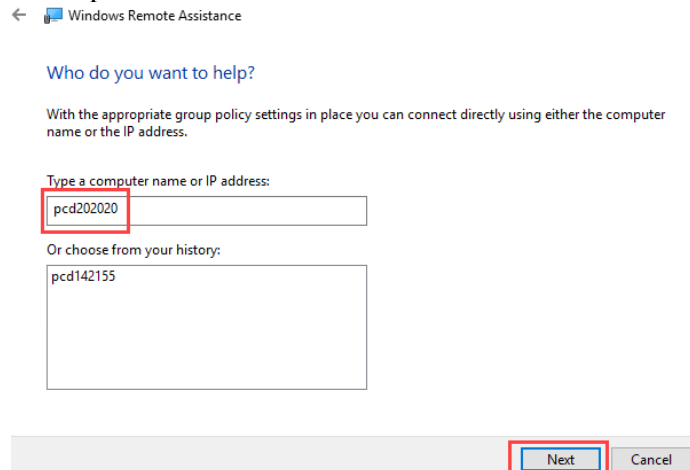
Windows Remote Assistance

Who do you want to help?

With the appropriate group policy settings in place you can connect directly using either the computer name or the IP address.

Type a computer name or IP address:

pcd202020

Or choose from your history:

pcd142155

Next

Cancel